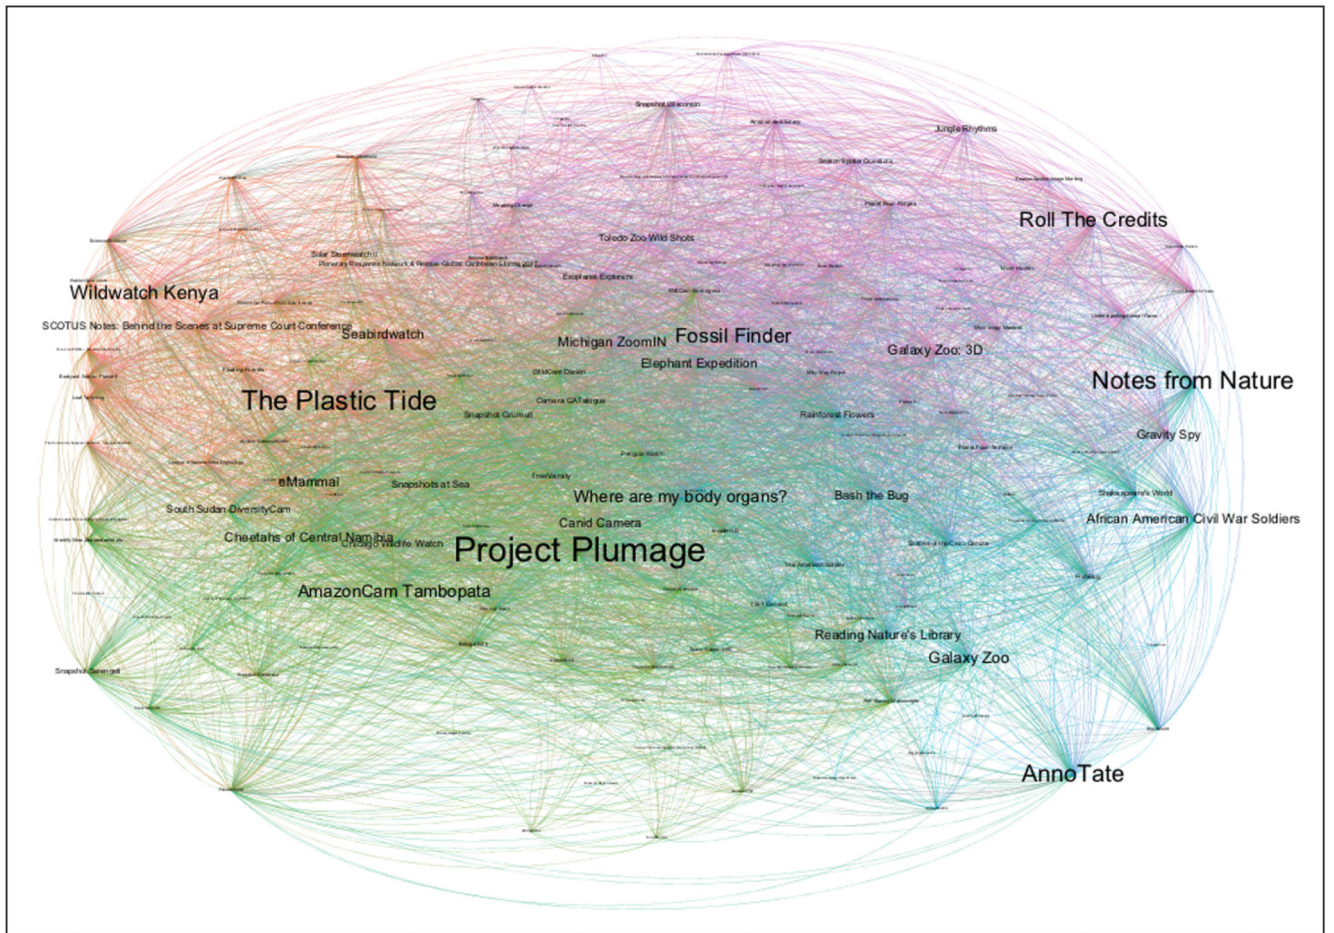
Snapshot Wisconsin
Jungle Rhythms
Roll The Credits
Toledo Zoo Wild Shots
Solar Stormwatch II
Wildwatch Kenya
SCOTUS Notes: Behind the Scenes at Supreme Court Conference
Seabirdwatch
Michigan ZoomIN
Fossil Finder
Elephant Expedition
Galaxy Zoo: 3D
Notes from Nature
The Plastic Tide
Snapshot Grumeti
Camera CATalogue
Rainforest Flowers
Gravity Spy
eMammal
Snapshots at Sea
Where are my body organs?
Bash the Bug
Shakespeare's World
South Sudan DiversityCam
African American Civil War Soldiers
Cheetahs of Central Namibia
Chicago Wildlife Watch
Project Plumage
Canid Camera
AmazonCam Tambopata
Reading Nature's Library
Galaxy Zoo
Snapshot Serengeti
AnnoTate